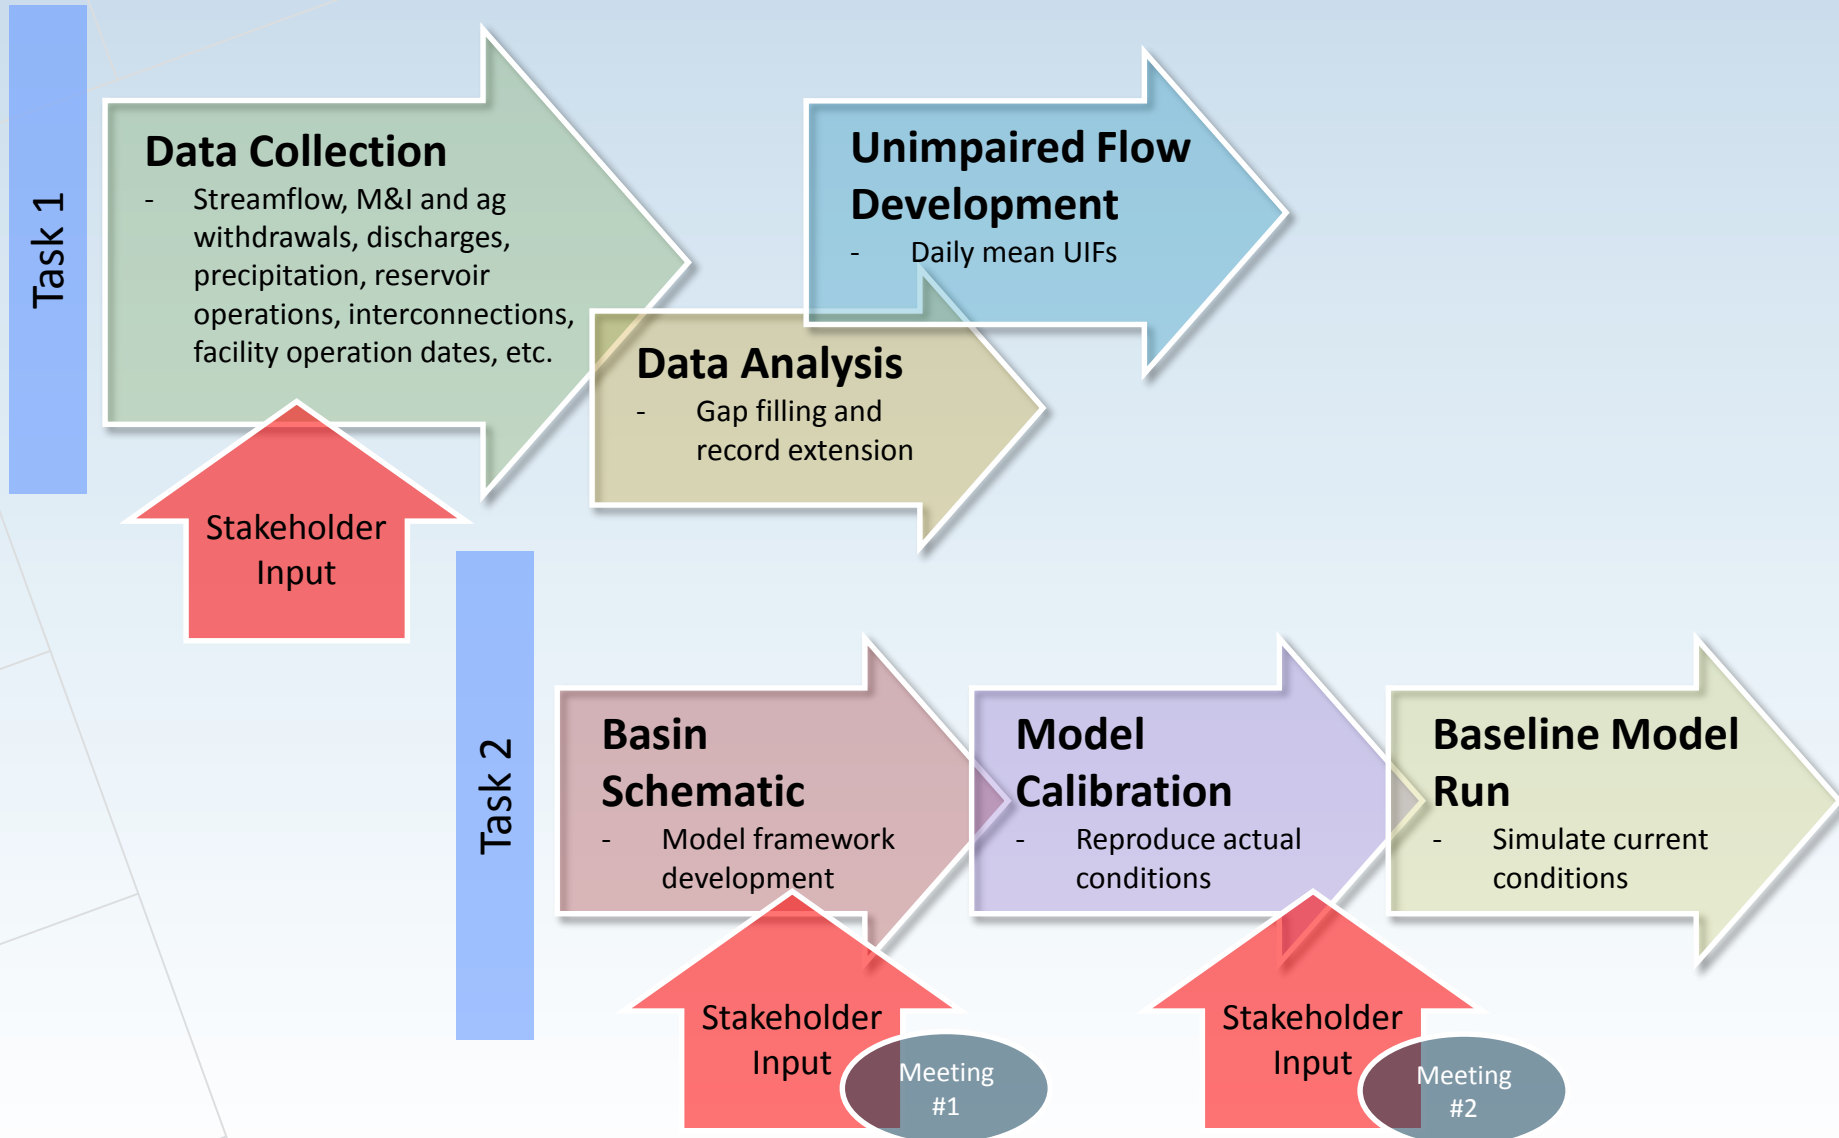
Task 1

Data Collection
- Streamflow, M&I and ag withdrawals, discharges, precipitation, reservoir operations, interconnections, facility operation dates, etc.

Unimpaired Flow Development
- Daily mean UIFs

Data Analysis
- Gap filling and record extension

Stakeholder Input

Task 2

Basin Schematic
- Model framework development

Model Calibration
- Reproduce actual conditions

Baseline Model Run
- Simulate current conditions

Stakeholder Input

Meeting #1

Stakeholder Input

Meeting #2